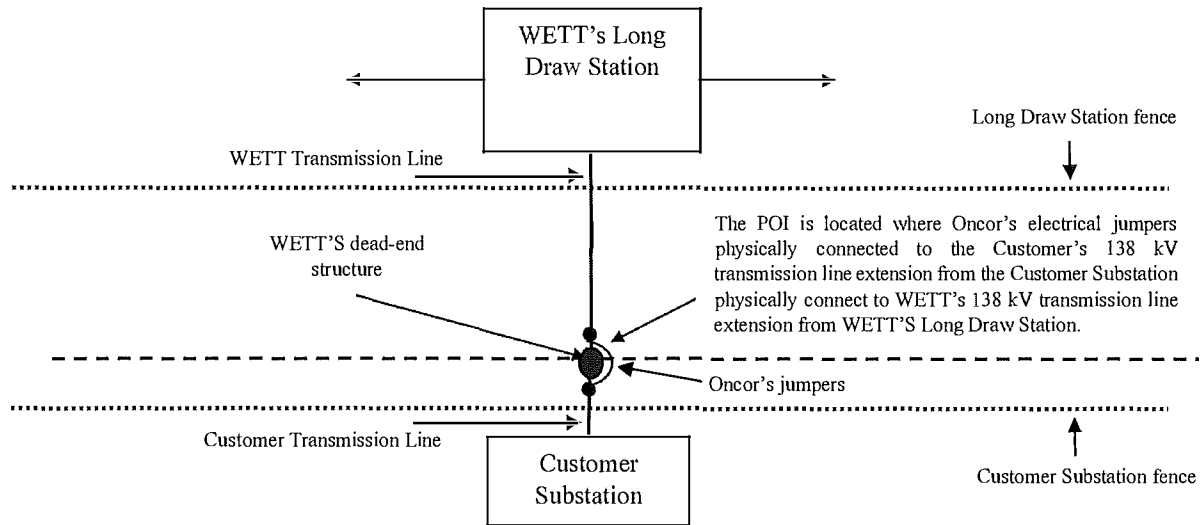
WETT's Long Draw Station

Long Draw Station fence

WETT Transmission Line

WETT'S dead-end structure

The POI is located where Oncor's electrical jumpers physically connected to the Customer's 138 kV transmission line extension from the Customer Substation physically connect to WETT's 138 kV transmission line extension from WETT'S Long Draw Station.

Oncor's jumpers

Customer Transmission Line

Customer Substation

Customer Substation fence